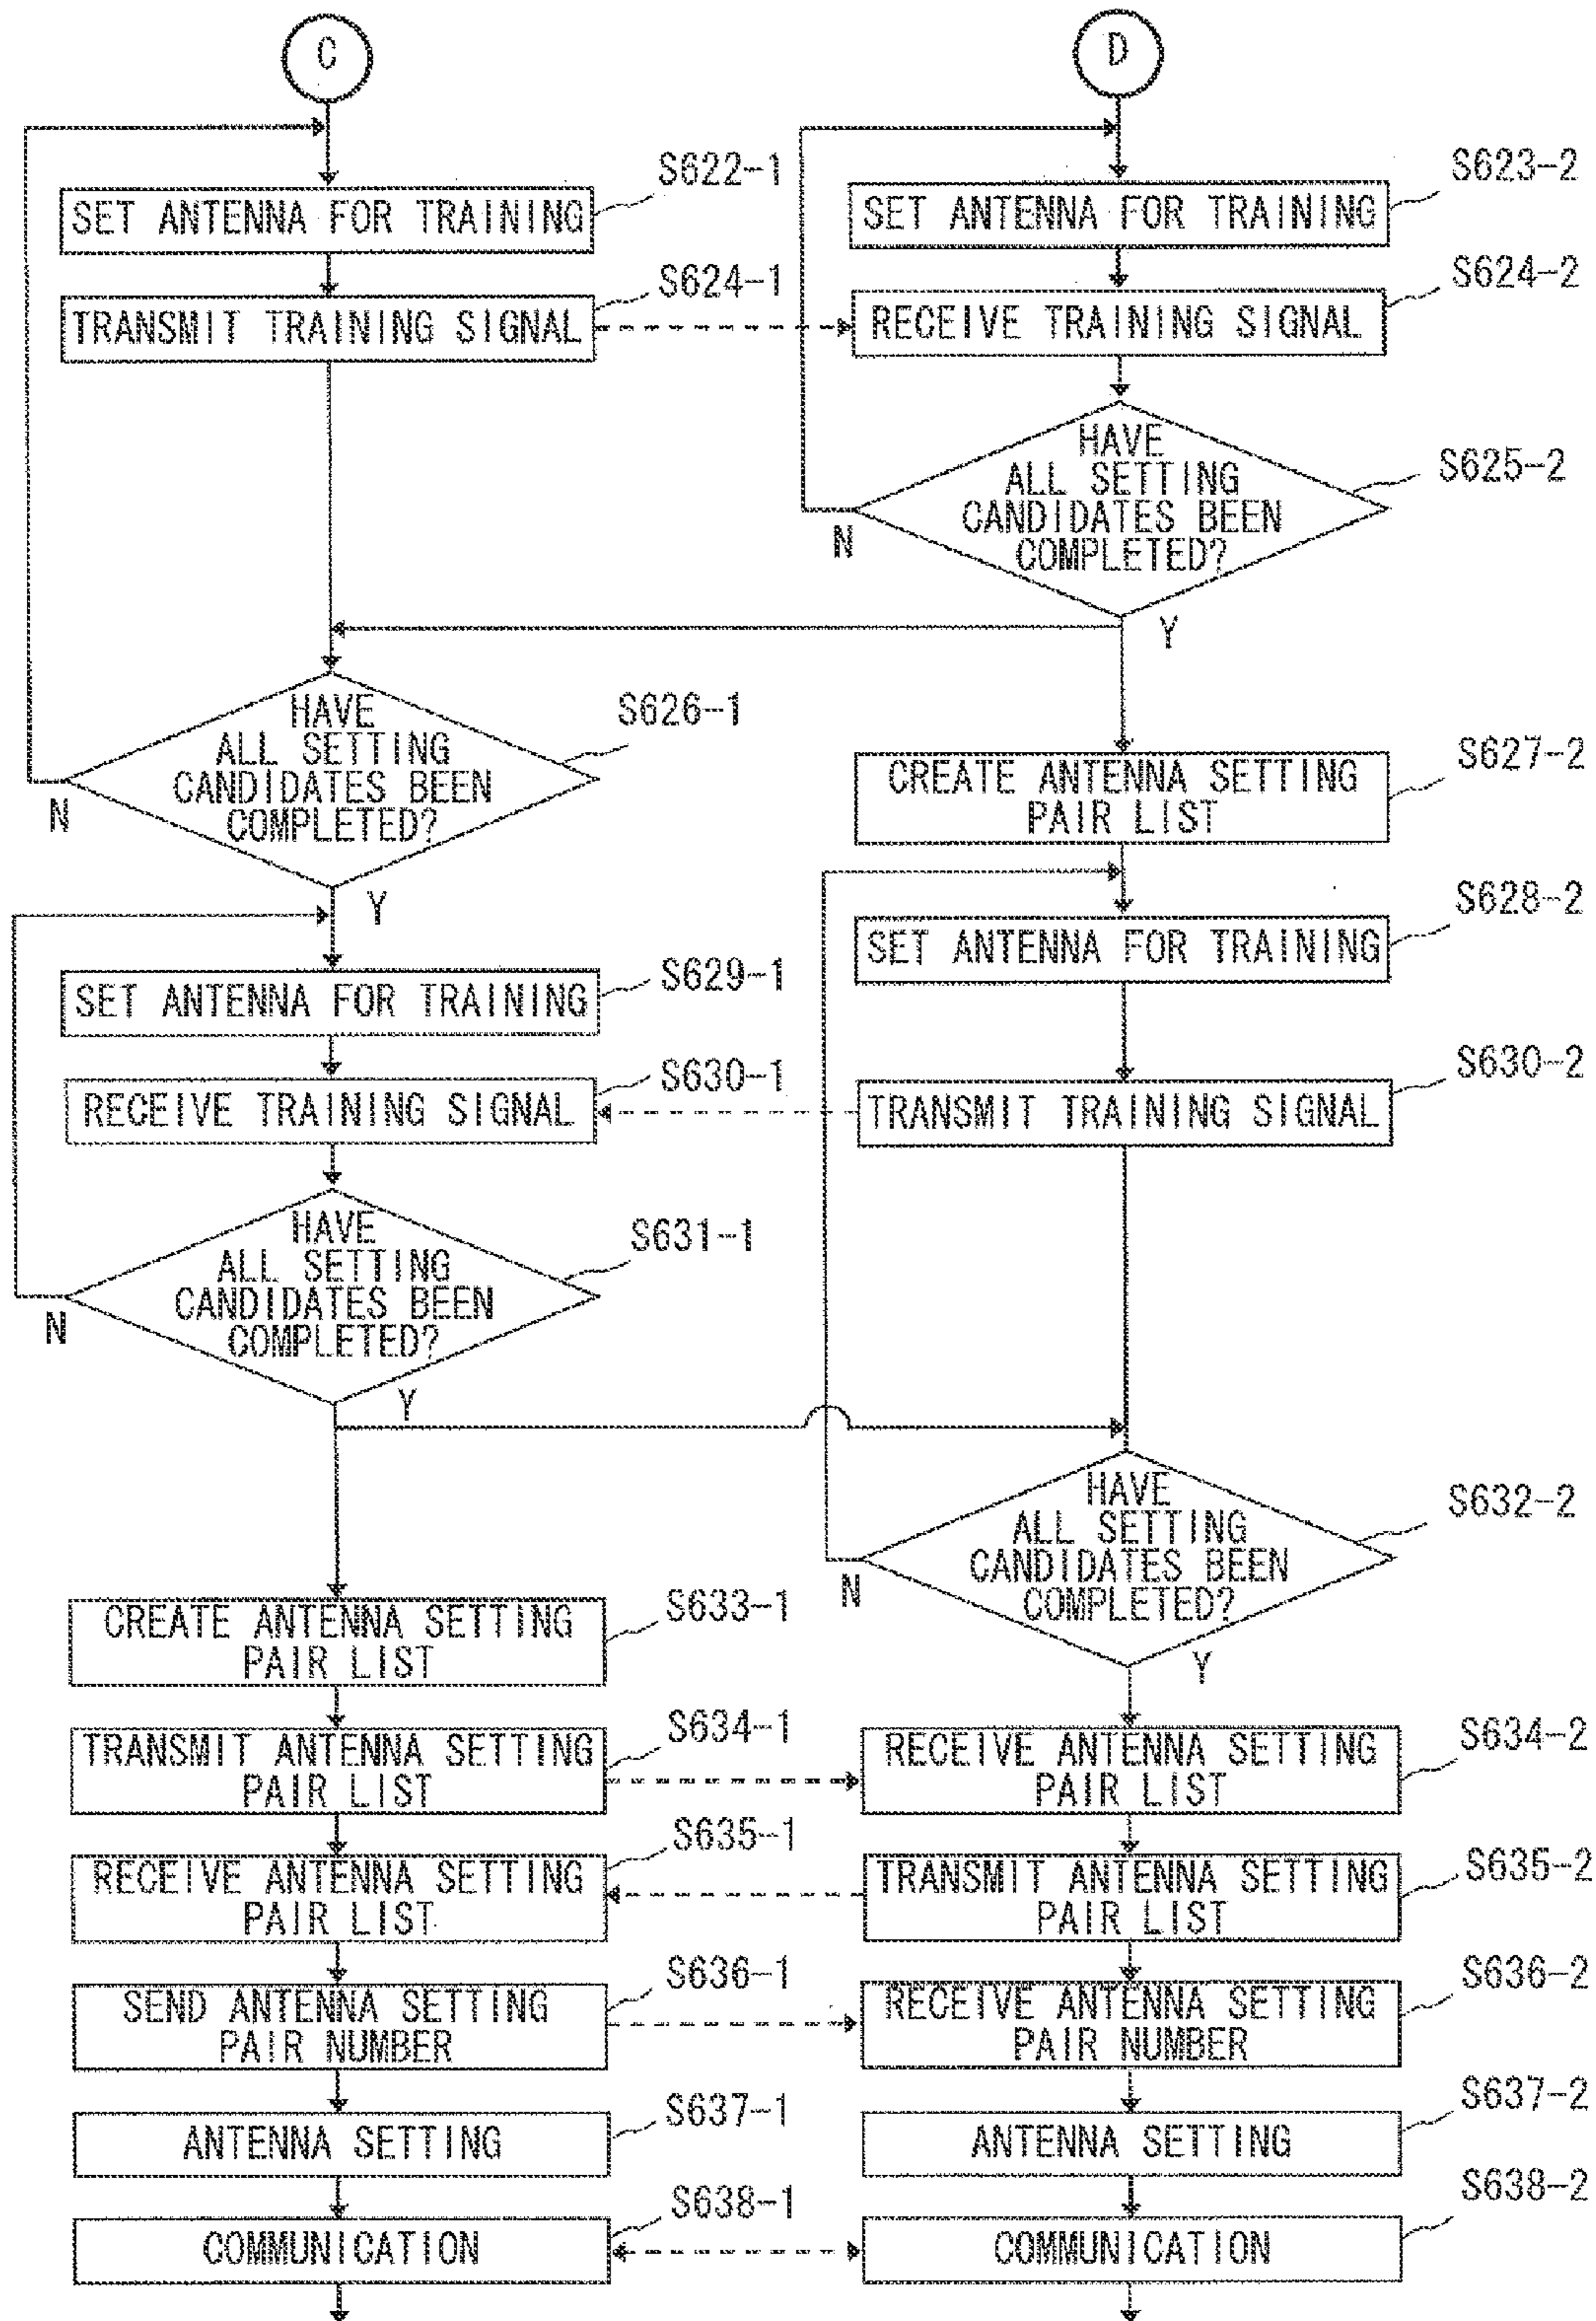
C

D

SET ANTENNA FOR TRAINING

S622-1

SET ANTENNA FOR TRAINING

S623-2

TRANSMIT TRAINING SIGNAL

S624-1

RECEIVE TRAINING SIGNAL

S624-2

HAVE ALL SETTING CANDIDATES BEEN COMPLETED?

S625-2

N

Y

HAVE ALL SETTING CANDIDATES BEEN COMPLETED?

S626-1

N

Y

CREATE ANTENNA SETTING PAIR LIST

S627-2

SET ANTENNA FOR TRAINING

S628-2

SET ANTENNA FOR TRAINING

S629-1

RECEIVE TRAINING SIGNAL

S630-1

TRANSMIT TRAINING SIGNAL

S630-2

HAVE ALL SETTING CANDIDATES BEEN COMPLETED?

S631-1

N

Y

HAVE ALL SETTING CANDIDATES BEEN COMPLETED?

S632-2

N

Y

CREATE ANTENNA SETTING PAIR LIST

S633-1

TRANSMIT ANTENNA SETTING PAIR LIST

S634-1

RECEIVE ANTENNA SETTING PAIR LIST

S634-2

RECEIVE ANTENNA SETTING PAIR LIST

S635-1

TRANSMIT ANTENNA SETTING PAIR LIST

S635-2

SEND ANTENNA SETTING PAIR NUMBER

S636-1

RECEIVE ANTENNA SETTING PAIR NUMBER

S636-2

ANTENNA SETTING

S637-1

ANTENNA SETTING

S637-2

COMMUNICATION

S638-1

COMMUNICATION

S638-2